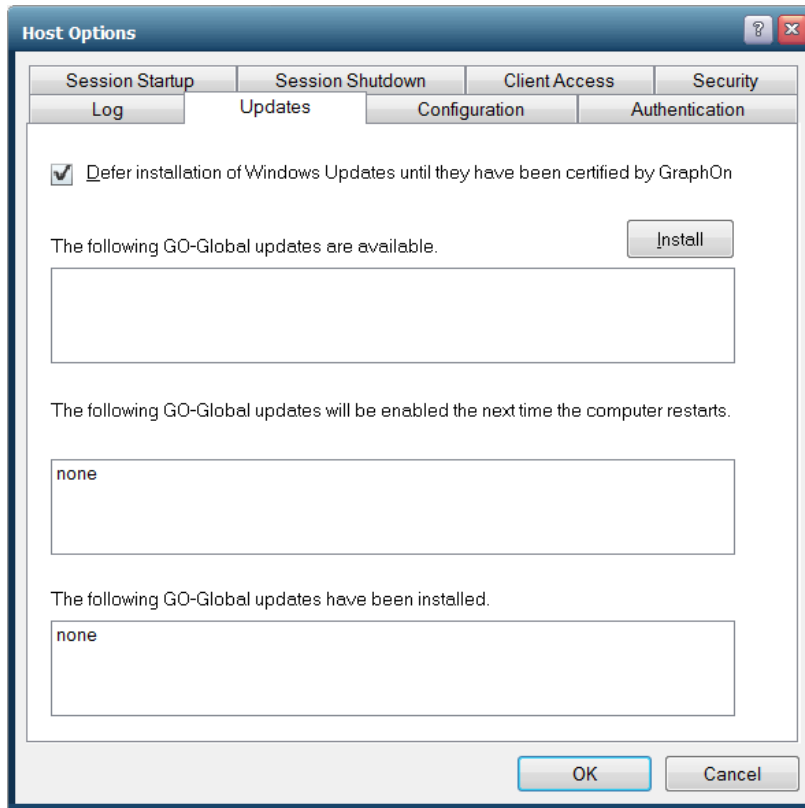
Host Options

?

Session Startup
Session Shutdown
Client Access
Security
Log
Updates
Configuration
Authentication

Defer installation of Windows Updates until they have been certified by GraphOn

The following GO-Global updates are available.

Install

The following GO-Global updates will be enabled the next time the computer restarts.

none

The following GO-Global updates have been installed.

none

OK
Cancel